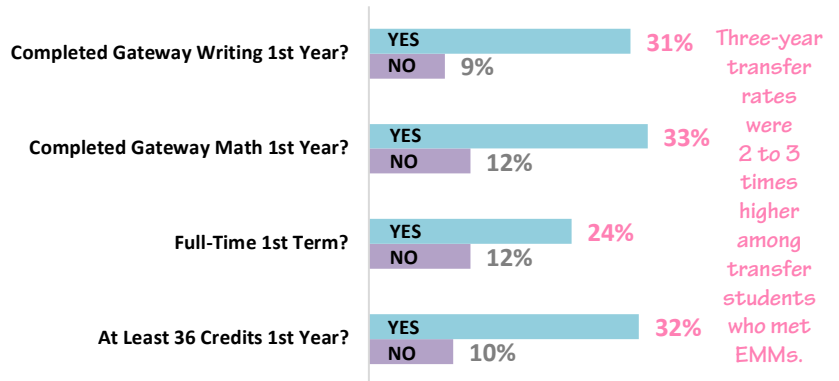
Completed Gateway Writing 1st Year?
YES 31%
NO 9%

Completed Gateway Math 1st Year?
YES 33%
NO 12%

Full-Time 1st Term?
YES 24%
NO 12%

At Least 36 Credits 1st Year?
YES 32%
NO 10%

Three-year transfer rates were 2 to 3 times higher among transfer students who met EMMs.